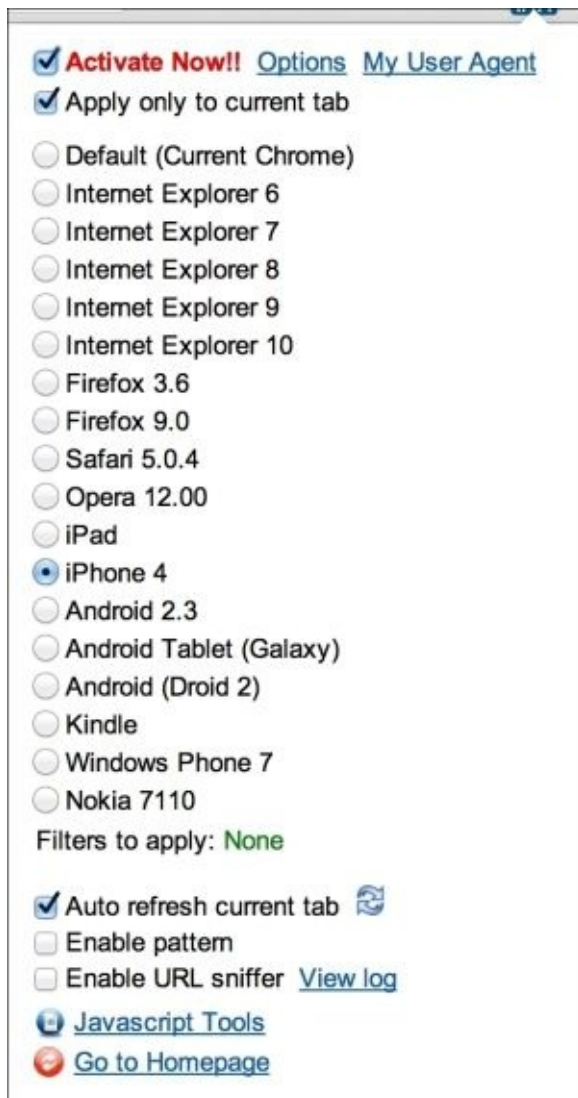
Activate Now!! Options My User Agent
Apply only to current tab

Default (Current Chrome)
Internet Explorer 6
Internet Explorer 7
Internet Explorer 8
Internet Explorer 9
Internet Explorer 10
Firefox 3.6
Firefox 9.0
Safari 5.0.4
Opera 12.00
iPad
iPhone 4
Android 2.3
Android Tablet (Galaxy)
Android (Droid 2)
Kindle
Windows Phone 7
Nokia 7110

Filters to apply: None

Auto refresh current tab
Enable pattern
Enable URL sniffer View log
Javascript Tools
Go to Homepage